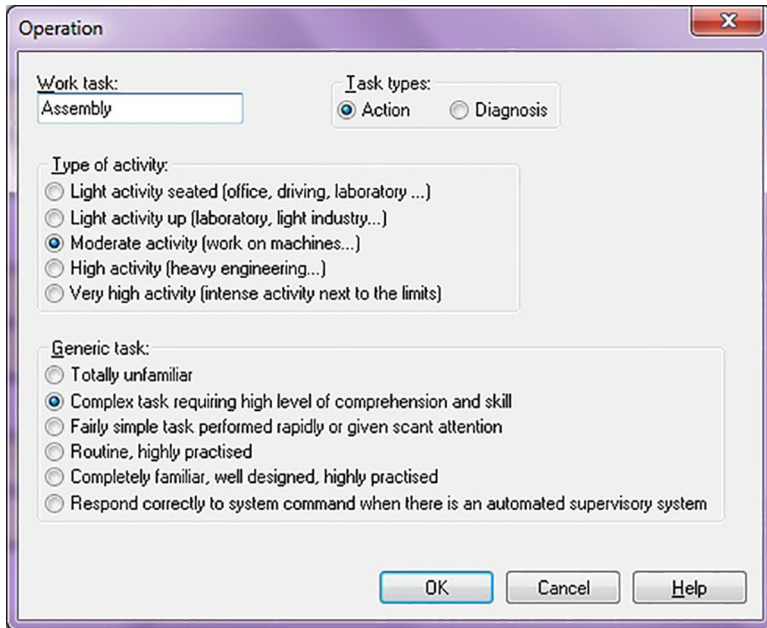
Operation

Work task:
Assembly

Task types:
Action
Diagnosis

Type of activity:
Light activity seated (office, driving, laboratory ...)
Light activity up (laboratory, light industry...)
Moderate activity (work on machines...)
High activity (heavy engineering...)
Very high activity (intense activity next to the limits)

Generic task:
Totally unfamiliar
Complex task requiring high level of comprehension and skill
Fairly simple task performed rapidly or given scant attention
Routine, highly practised
Completely familiar, well designed, highly practised
Respond correctly to system command when there is an automated supervisory system

OK
Cancel
Help